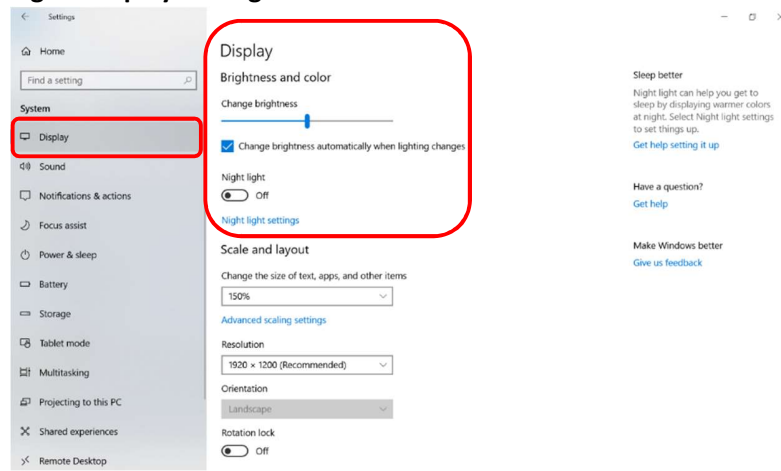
Settings

Home

Find a setting

System

Display

Sound

Notifications & actions

Focus assist

Power & sleep

Battery

Storage

Tablet mode

Multitasking

Projecting to this PC

Shared experiences

Remote Desktop

Display

Brightness and color

Change brightness

Change brightness automatically when lighting changes

Night light

Off

Night light settings

Scale and layout

Change the size of text, apps, and other items

150%

Advanced scaling settings

Resolution

1920 × 1200 (Recommended)

Orientation

Landscape

Rotation lock

Off

Sleep better

Night light can help you get to sleep by displaying warmer colors at night. Select Night light settings to set things up.

Get help setting it up

Have a question?

Get help

Make Windows better

Give us feedback